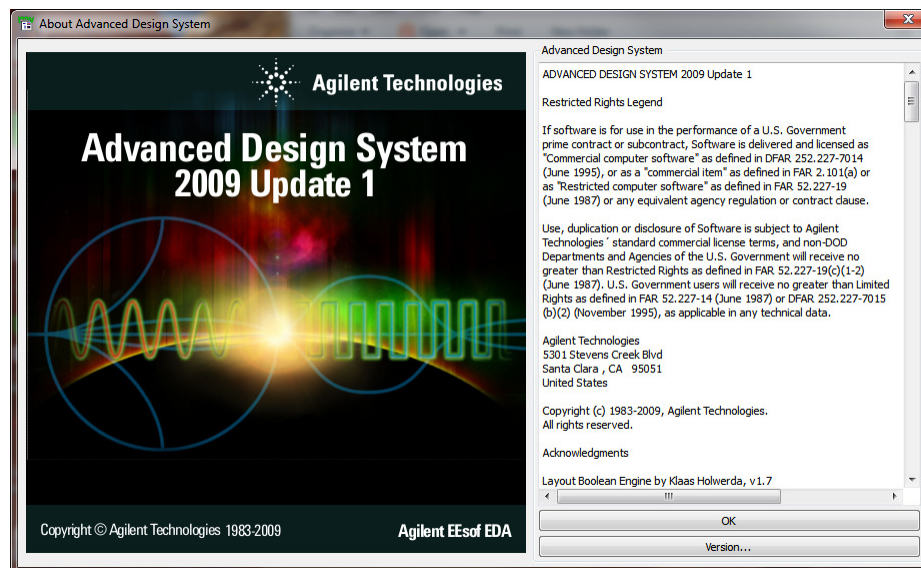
About Advanced Design System

Agilent Technologies

Advanced Design System
2009 Update 1

Copyright © Agilent Technologies 1983-2009

Agilent EEsof EDA

Advanced Design System

ADVANCED DESIGN SYSTEM 2009 Update 1

Restricted Rights Legend

If software is for use in the performance of a U.S. Government prime contract or subcontract, Software is delivered and licensed as "Commercial computer software" as defined in DFAR 252.227-7014 (June 1995), or as a "commercial item" as defined in FAR 2.101(a) or as "Restricted computer software" as defined in FAR 52.227-19 (June 1987) or any equivalent agency regulation or contract clause.

Use, duplication or disclosure of Software is subject to Agilent Technologies´ standard commercial license terms, and non-DOD Departments and Agencies of the U.S. Government will receive no greater than Restricted Rights as defined in FAR 52.227-19(c)(1-2) (June 1987). U.S. Government users will receive no greater than Limited Rights as defined in FAR 52.227-14 (June 1987) or DFAR 252.227-7015 (b)(2) (November 1995), as applicable in any technical data.

Agilent Technologies
5301 Stevens Creek Blvd
Santa Clara , CA 95051
United States

Copyright (c) 1983-2009, Agilent Technologies.
All rights reserved.

Acknowledgments

Layout Boolean Engine by Klaas Holwerda, v1.7

OK

Version...